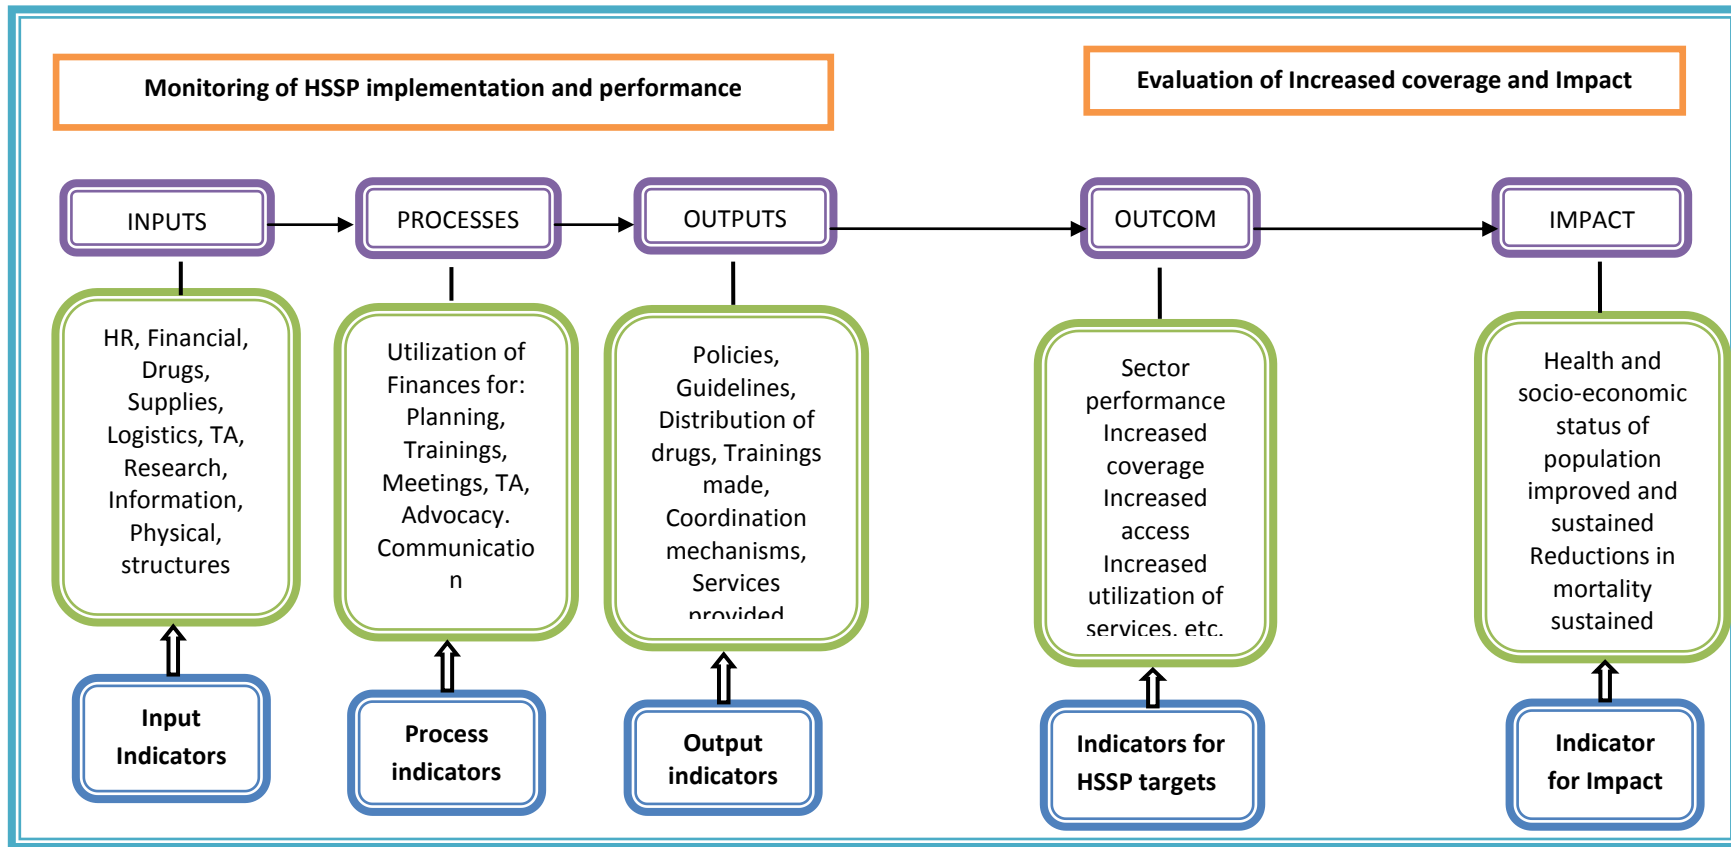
Monitoring of HSSP implementation and performance

Evaluation of Increased coverage and Impact

INPUTS

PROCESSES

OUTPUTS

OUTCOM

IMPACT

HR, Financial, Drugs, Supplies, Logistics, TA, Research, Information, Physical, structures

Utilization of Finances for: Planning, Trainings, Meetings, TA, Advocacy. Communicatio n

Policies, Guidelines, Distribution of drugs, Trainings made, Coordination mechanisms, Services provided

Sector performance Increased coverage Increased access Increased utilization of services, etc.

Health and socio-economic status of population improved and sustained Reductions in mortality sustained

Input Indicators

Process indicators

Output indicators

Indicators for HSSP targets

Indicator for Impact